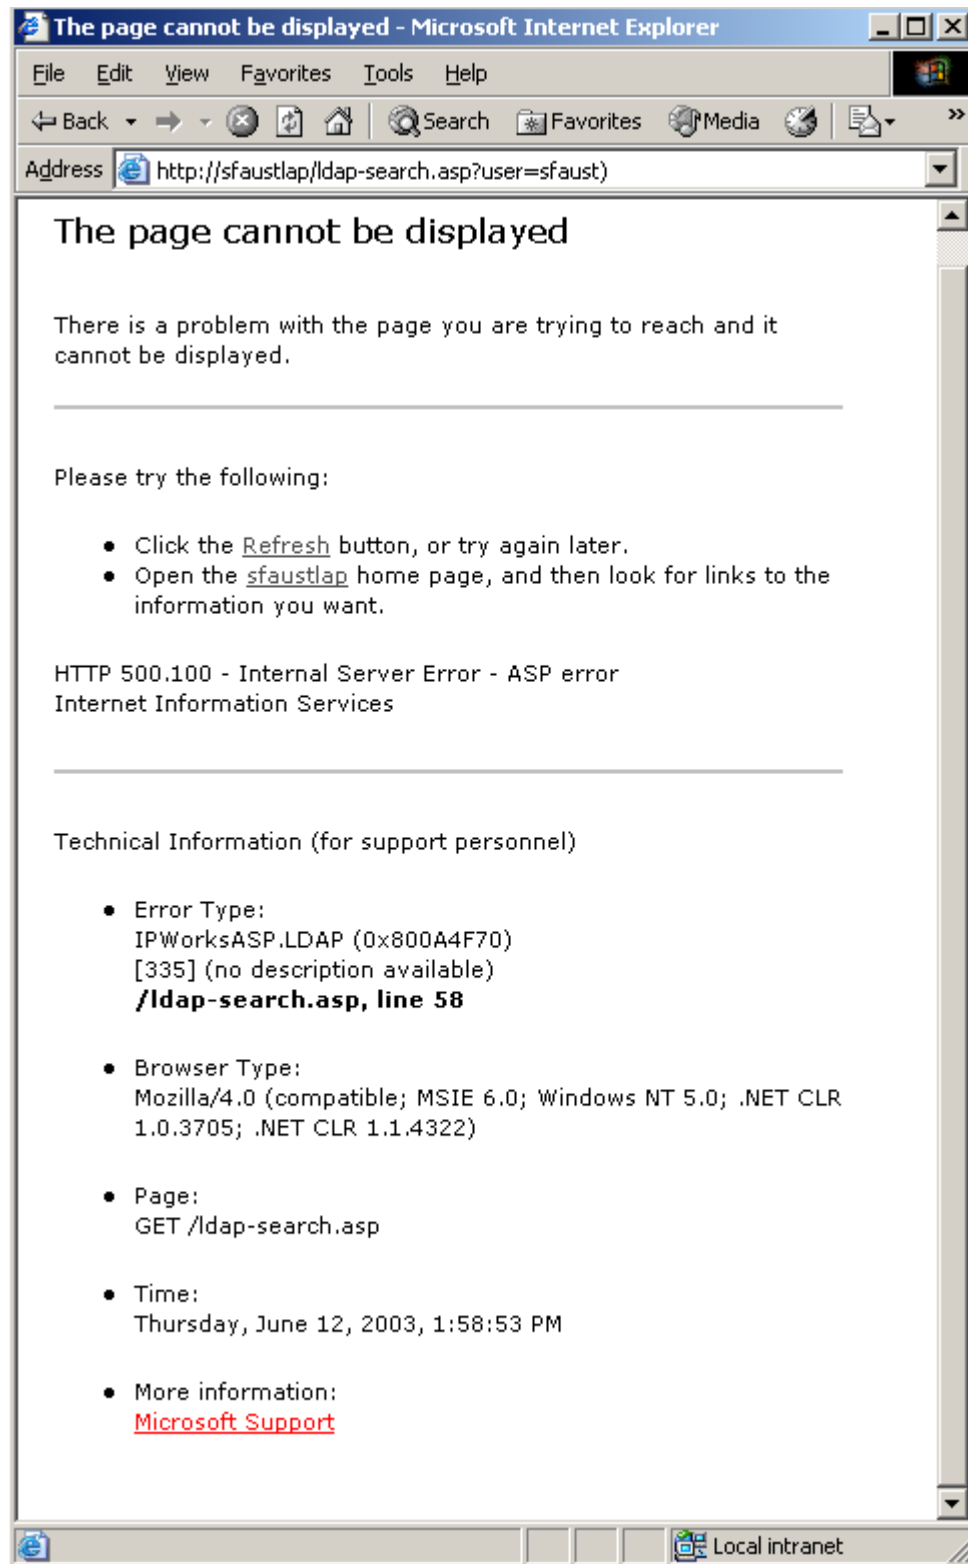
The page cannot be displayed - Microsoft Internet Explorer

File Edit View Favorites Tools Help

Back Search Favorites Media

Address http://sfaustlap/ldap-search.asp?user=sfaust)

The page cannot be displayed

There is a problem with the page you are trying to reach and it cannot be displayed.

Please try the following:

- Click the Refresh button, or try again later.
- Open the sfaustlap home page, and then look for links to the information you want.

HTTP 500.100 - Internal Server Error - ASP error
Internet Information Services

Technical Information (for support personnel)

- Error Type:
IPWorksASP.LDAP (0x800A4F70)
[335] (no description available)
**/ldap-search.asp, line 58**

- Browser Type:
Mozilla/4.0 (compatible; MSIE 6.0; Windows NT 5.0; .NET CLR 1.0.3705; .NET CLR 1.1.4322)

- Page:
GET /ldap-search.asp

- Time:
Thursday, June 12, 2003, 1:58:53 PM

- More information:
Microsoft Support

Local intranet